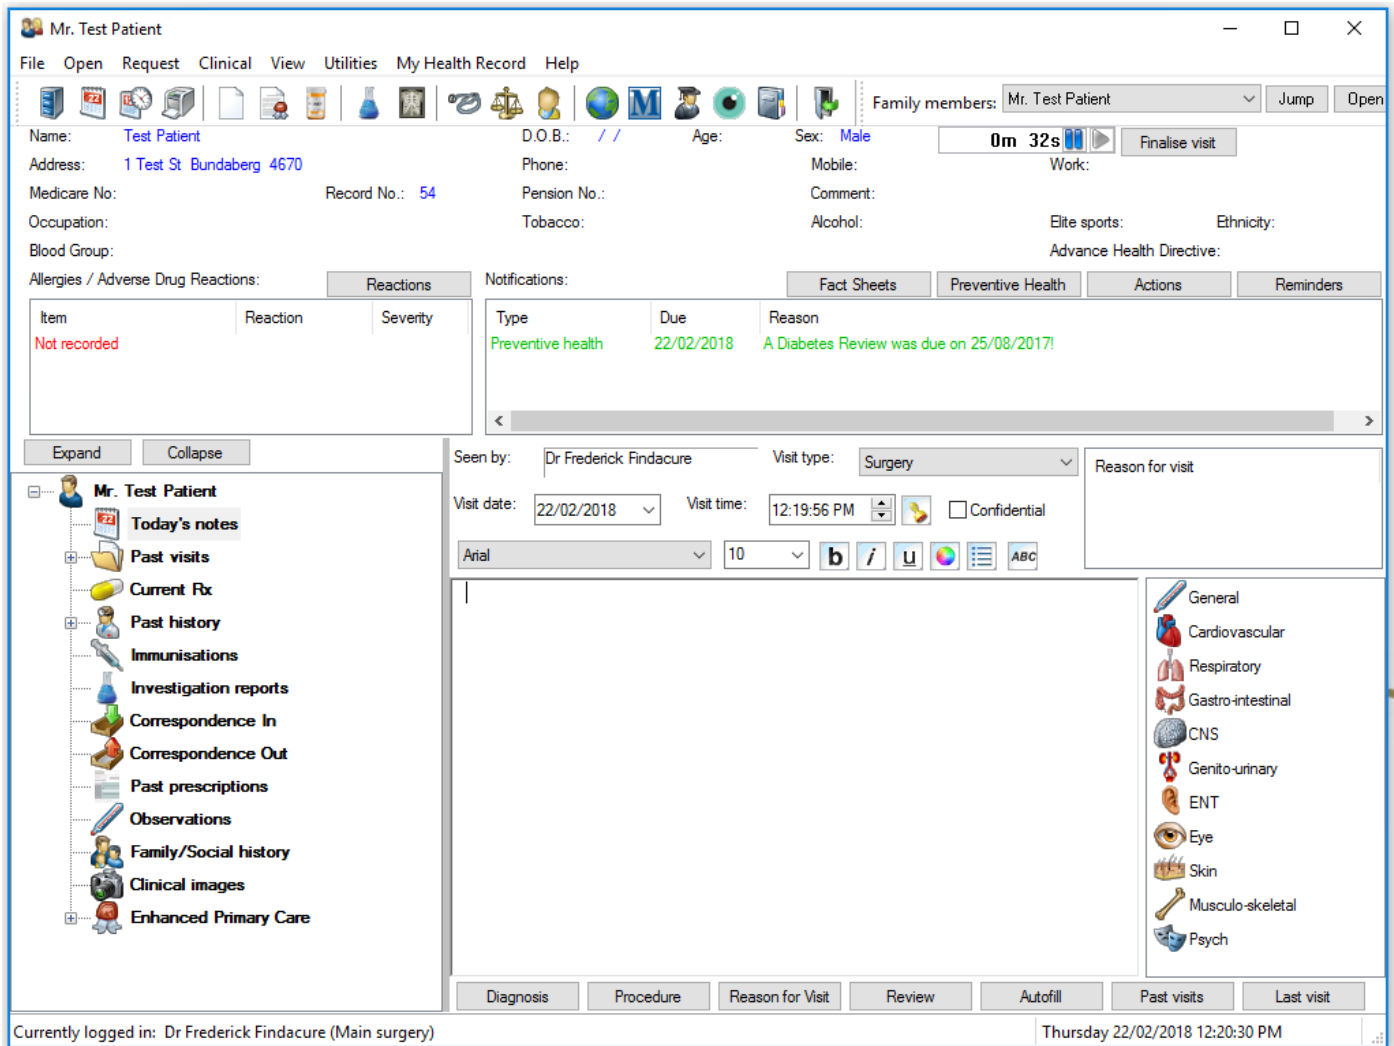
Mr. Test Patient

File Open Request Clinical View Utilities My Health Record Help

Family members: Mr. Test Patient Jump Open

Name: Test Patient
D.O.B.: / /
Age:
Sex: Male
0m 32s
Finalise visit

Address: 1 Test St Bundaberg 4670
Phone:
Mobile:
Work:

Medicare No:
Record No.: 54
Pension No.:
Comment:

Occupation:
Tobacco:
Alcohol:
Elite sports:
Ethnicity:

Blood Group:
Advance Health Directive:

Allergies / Adverse Drug Reactions: Reactions

| Item | Reaction | Severity |
|---|---|---|
| Not recorded | | |

Notifications: Fact Sheets Preventive Health Actions Reminders

| Type | Due | Reason |
|---|---|---|
| Preventive health | 22/02/2018 | A Diabetes Review was due on 25/08/2017! |

Expand Collapse

Mr. Test Patient
Today's notes
Past visits
Current Rx
Past history
Immunisations
Investigation reports
Correspondence In
Correspondence Out
Past prescriptions
Observations
Family/Social history
Clinical images
Enhanced Primary Care

Seen by: Dr Frederick Findacure
Visit type: Surgery
Reason for visit

Visit date: 22/02/2018
Visit time: 12:19:56 PM
Confidential

Arial 10 b i u ABC

General
Cardiovascular
Respiratory
Gastro-intestinal
CNS
Genito-urinary
ENT
Eye
Skin
Musculo-skeletal
Psych

Diagnosis Procedure Reason for Visit Review Autofill Past visits Last visit

Currently logged in: Dr Frederick Findacure (Main surgery)
Thursday 22/02/2018 12:20:30 PM